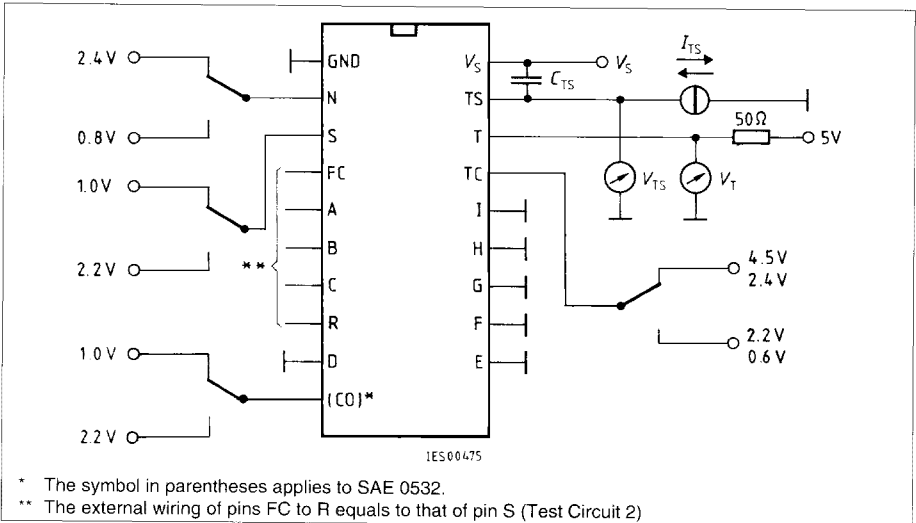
2.4 V

0.8 V

1.0 V

2.2 V

1.0 V

2.2 V

**

GND
N
S
FC
A
B
C
R
D
(CO)*

$V_S$
TS
T
TC
I
H
G
F
E

$C_{TS}$
$V_S$
$I_{TS}$
50 Ω
5 V
$V_{TS}$
$V_T$

4.5 V
2.4 V
2.2 V
0.6 V

IES00475

* The symbol in parentheses applies to SAE 0532.
** The external wiring of pins FC to R equals to that of pin S (Test Circuit 2)